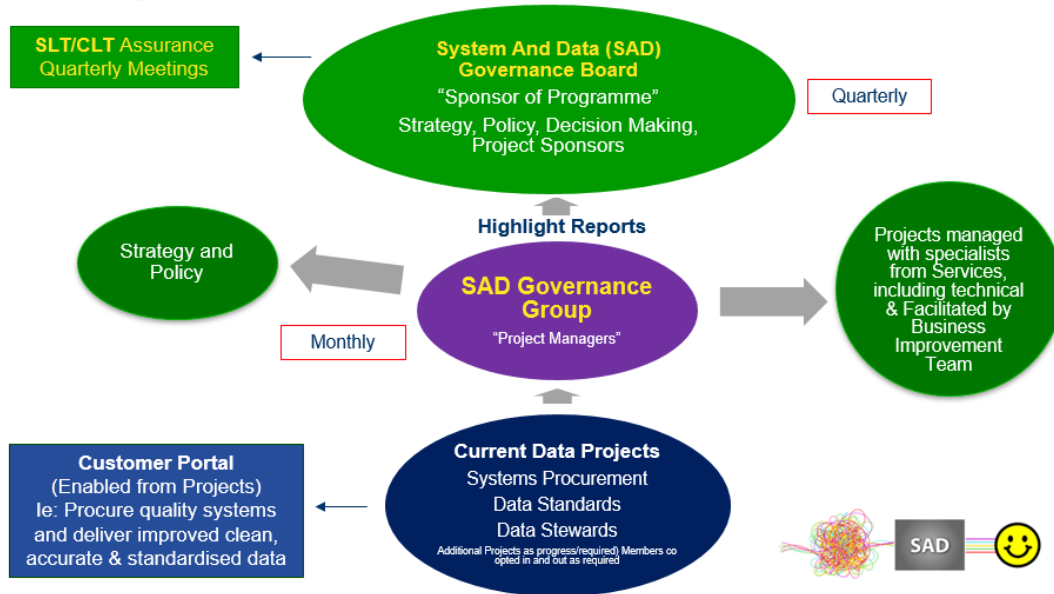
SLT/CLT Assurance Quarterly Meetings

System And Data (SAD) Governance Board
"Sponsor of Programme"
Strategy, Policy, Decision Making, Project Sponsors

Quarterly

Highlight Reports

Strategy and Policy

SAD Governance Group
"Project Managers"

Projects managed with specialists from Services, including technical & Facilitated by Business Improvement Team

Monthly

Customer Portal
(Enabled from Projects)
Ie: Procure quality systems and deliver improved clean, accurate & standardised data

Current Data Projects
Systems Procurement
Data Standards
Data Stewards
Additional Projects as progress/required) Members co opted in and out as required

SAD